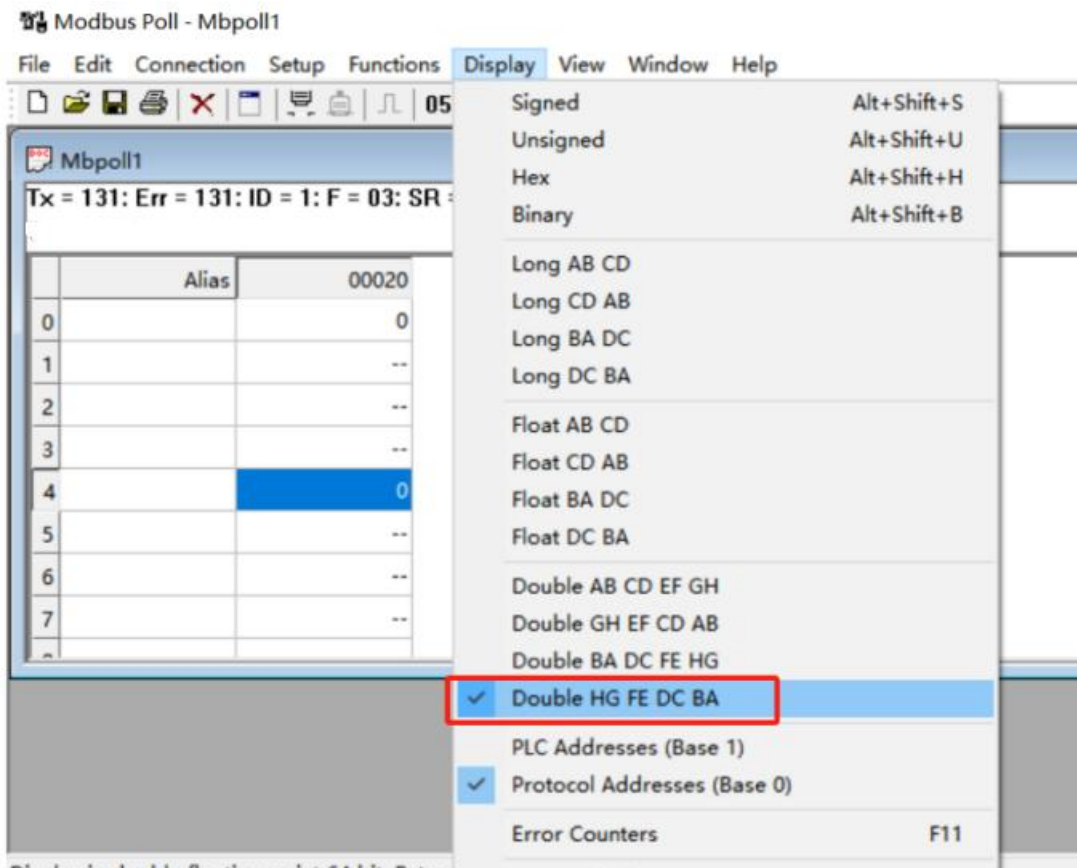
Modbus Poll - Mbpoll1

File Edit Connection Setup Functions Display View Window Help

05

Mbpoll1

Tx = 131: Err = 131: ID = 1: F = 03: SR =

| | Alias | 00020 |
|---|---|---|
| 0 | | 0 |
| 1 | | -- |
| 2 | | -- |
| 3 | | -- |
| 4 | | 0 |
| 5 | | -- |
| 6 | | -- |
| 7 | | -- |

Signed Alt+Shift+S
Unsigned Alt+Shift+U
Hex Alt+Shift+H
Binary Alt+Shift+B

Long AB CD
Long CD AB
Long BA DC
Long DC BA

Float AB CD
Float CD AB
Float BA DC
Float DC BA

Double AB CD EF GH
Double GH EF CD AB
Double BA DC FE HG
✓ Double HG FE DC BA

PLC Addresses (Base 1)
✓ Protocol Addresses (Base 0)

Error Counters F11

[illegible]